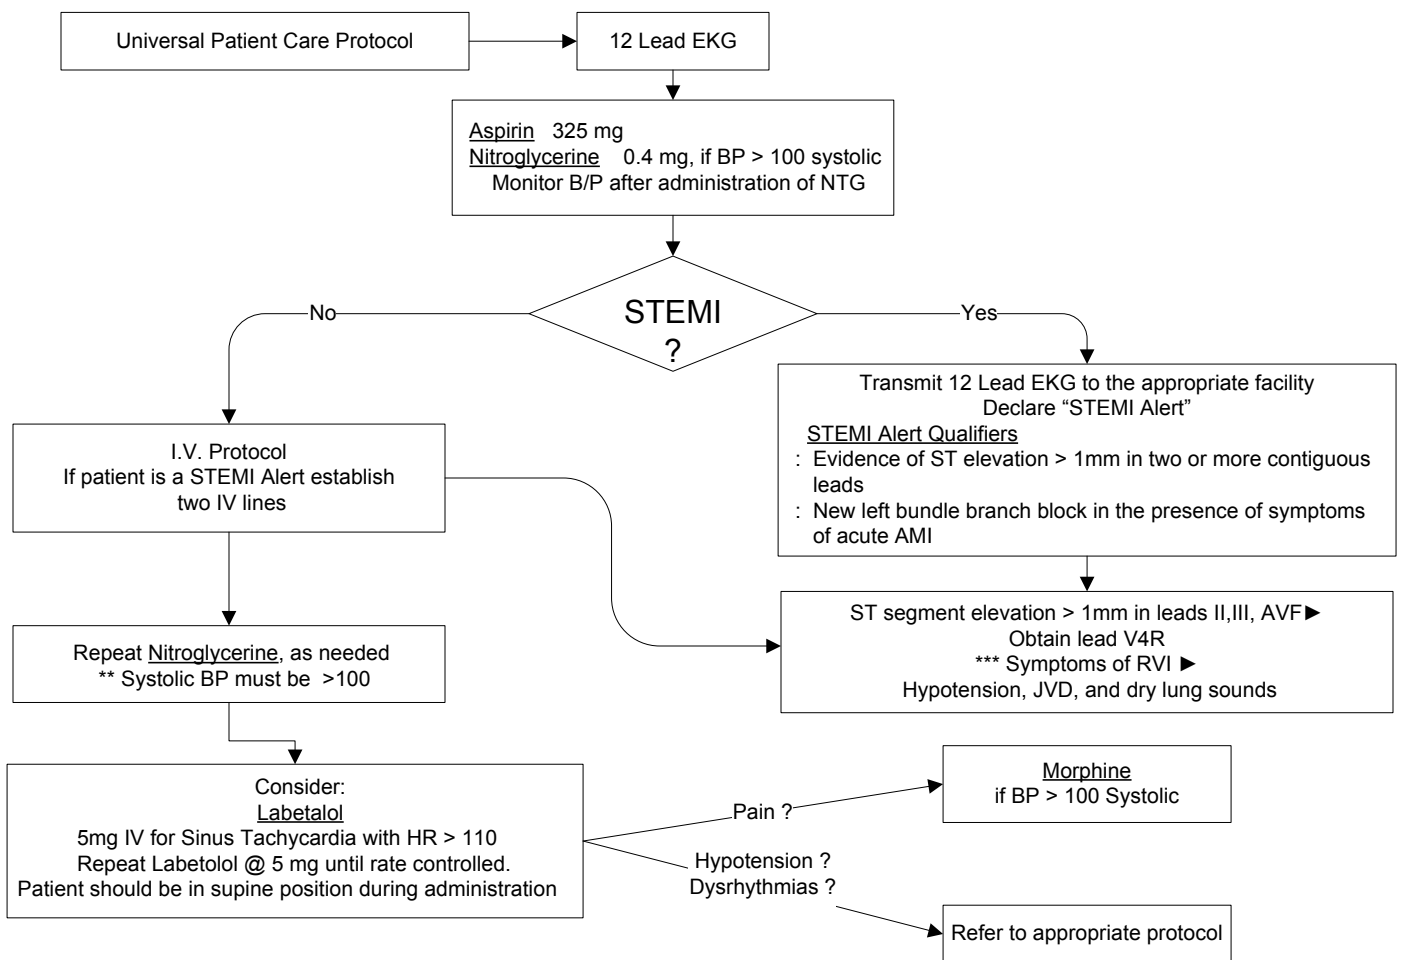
Universal Patient Care Protocol

12 Lead EKG

Aspirin 325 mg
Nitroglycerine 0.4 mg, if BP > 100 systolic
Monitor B/P after administration of NTG

STEMI ?

No

Yes

Transmit 12 Lead EKG to the appropriate facility
Declare “STEMI Alert”
STEMI Alert Qualifiers
: Evidence of ST elevation > 1mm in two or more contiguous leads
: New left bundle branch block in the presence of symptoms of acute AMI

I.V. Protocol
If patient is a STEMI Alert establish two IV lines

ST segment elevation > 1mm in leads II,III, AVF►
Obtain lead V4R
*** Symptoms of RVI ►
Hypotension, JVD, and dry lung sounds

Repeat Nitroglycerine, as needed
** Systolic BP must be >100

Consider:
Labetalol
5mg IV for Sinus Tachycardia with HR > 110
Repeat Labetolol @ 5 mg until rate controlled.
Patient should be in supine position during administration

Pain ?

Morphine
if BP > 100 Systolic

Hypotension ?
Dysrhythmias ?

Refer to appropriate protocol